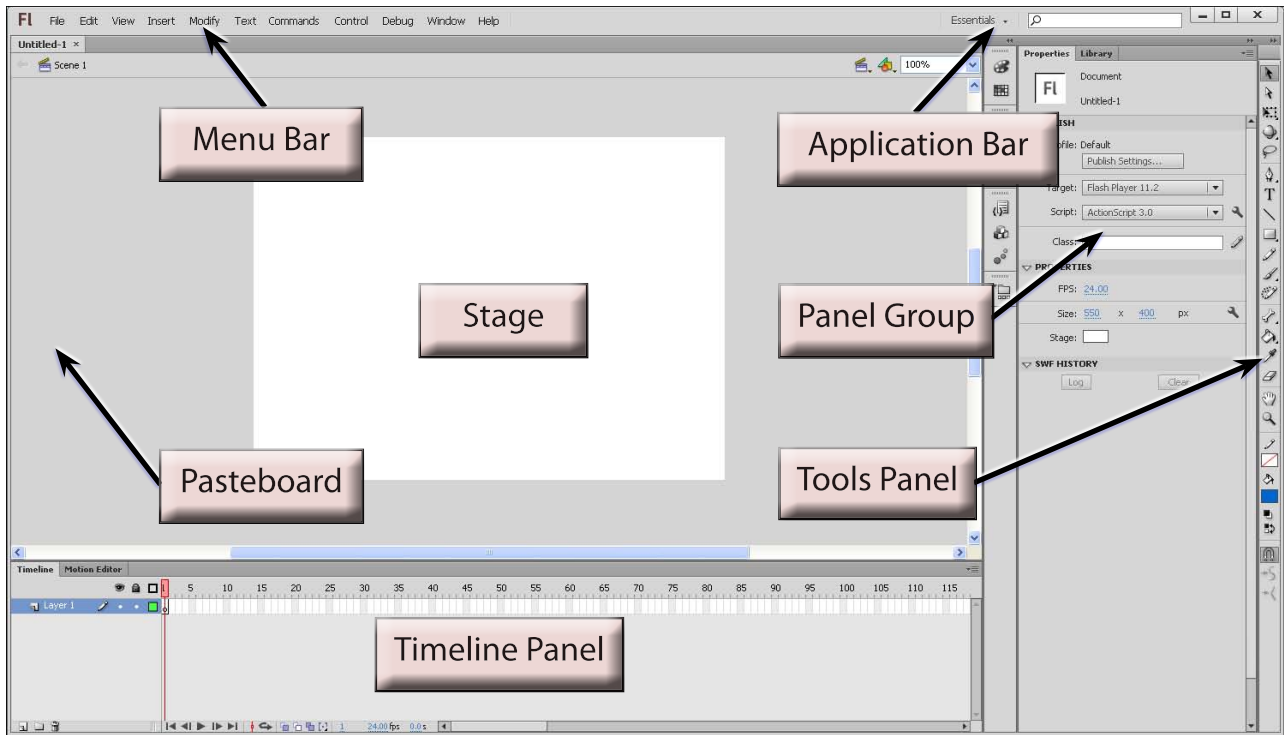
Fl File Edit View Insert Modify Text Commands Control Debug Window Help

Essentials

Untitled-1 ×

Scene 1

100%

Menu Bar

Application Bar

Stage

Panel Group

Pasteboard

Tools Panel

Timeline Panel

Properties Library

Fl Document

Untitled-1

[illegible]ISH

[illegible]ofile: Default

Publish Settings...

Target: Flash Player 11.2

Script: ActionScript 3.0

Class:

PR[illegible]ERTIES

FPS: 24.00

Size: 550 x 400 px

Stage:

SWF HISTORY

Log Clear

Timeline Motion Editor

5 10 15 20 25 30 35 40 45 50 55 60 65 70 75 80 85 90 95 100 105 110 115

Layer 1

1 24.00 fps 0.0 s